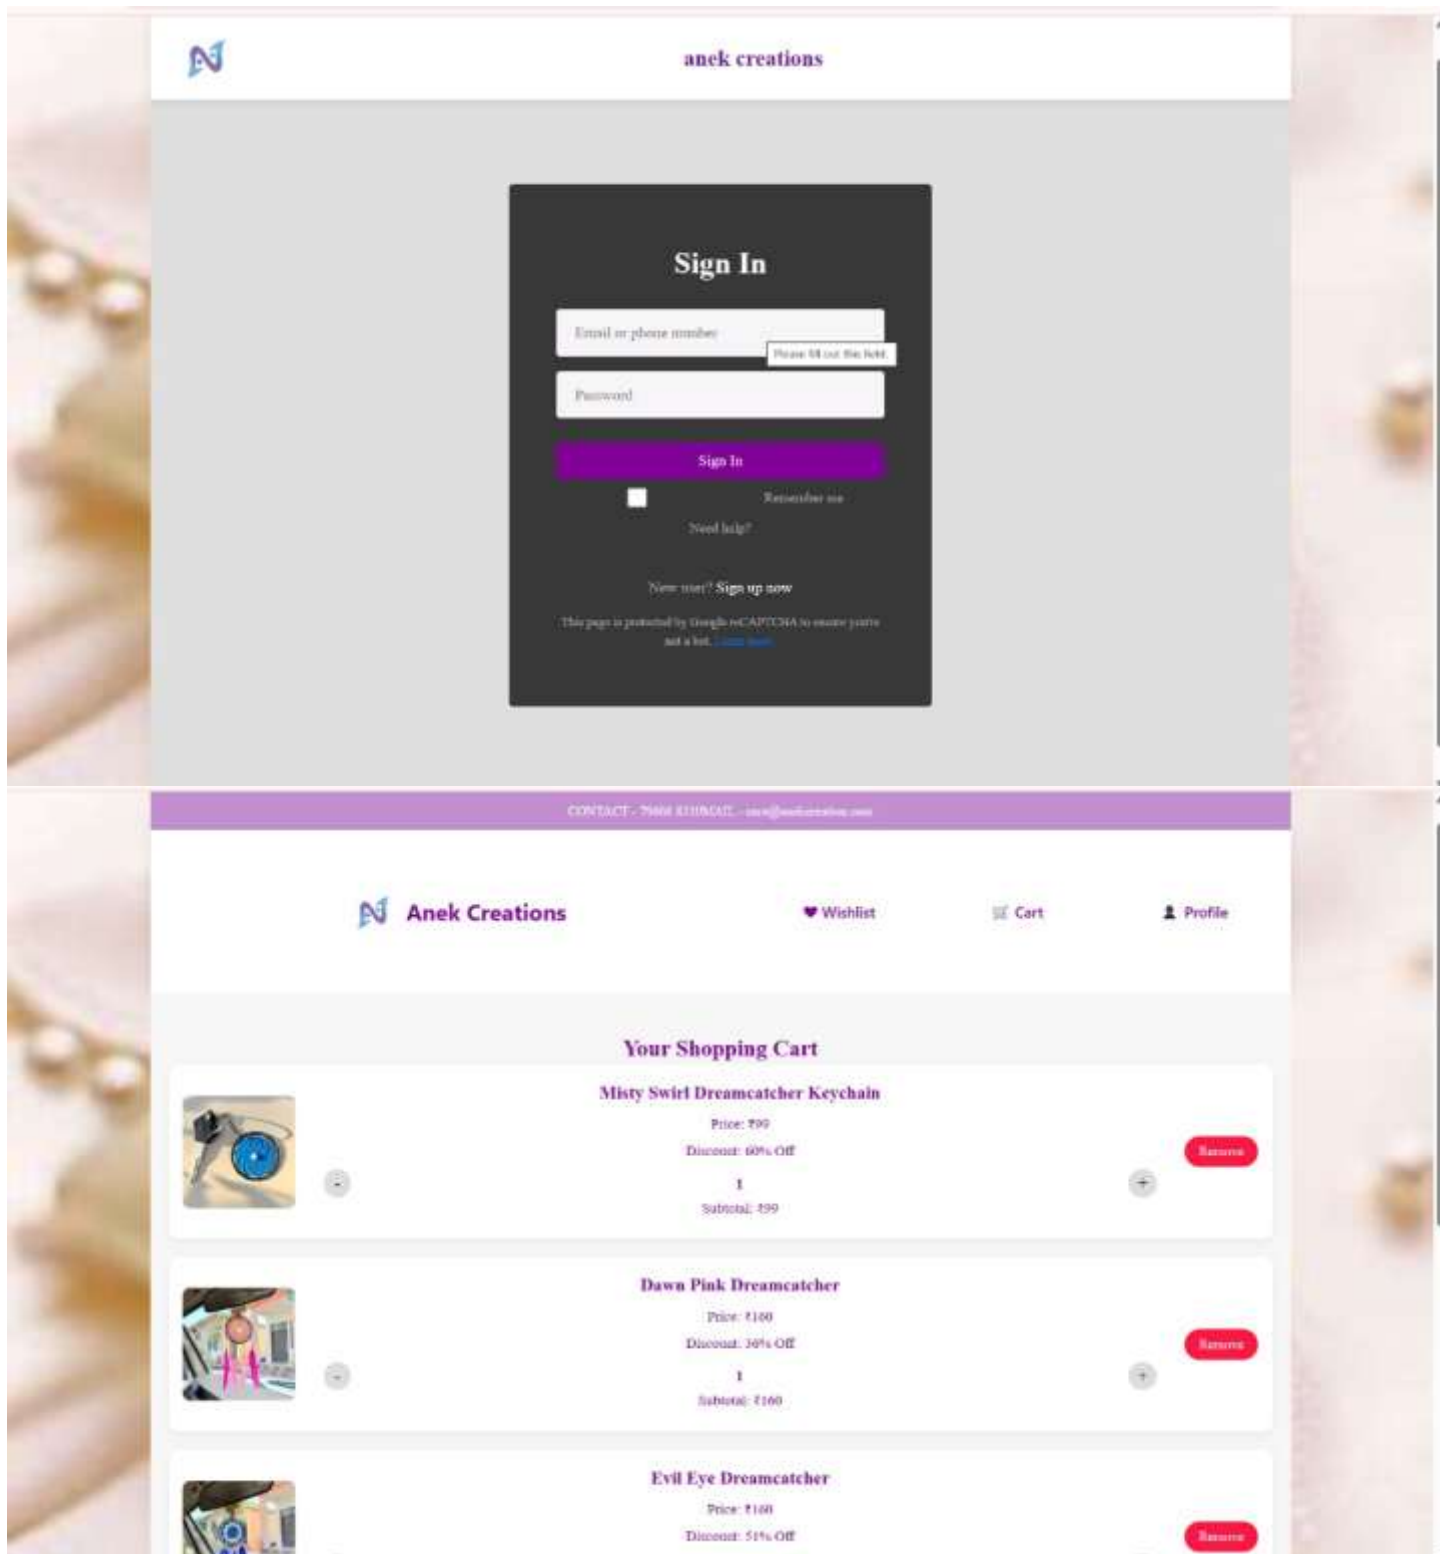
anek creations

Sign In

Email or phone number

Please fill out this field.

Password

Sign In

Remember me

Need help?

New user? Sign up now

This page is protected by Google reCAPTCHA to ensure you're not a bot. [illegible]

CONTACT - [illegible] EMAIL - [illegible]

Anek Creations

Wishlist

Cart

Profile

Your Shopping Cart

Misty Swirl Dreamcatcher Keychain

Price: ₹99

Discount: 60% Off

-

1

+

Subtotal: ₹99

Remove

Dawn Pink Dreamcatcher

Price: ₹160

Discount: 30% Off

-

1

+

Subtotal: ₹160

Remove

Evil Eye Dreamcatcher

Price: ₹160

Discount: 51% Off

Remove